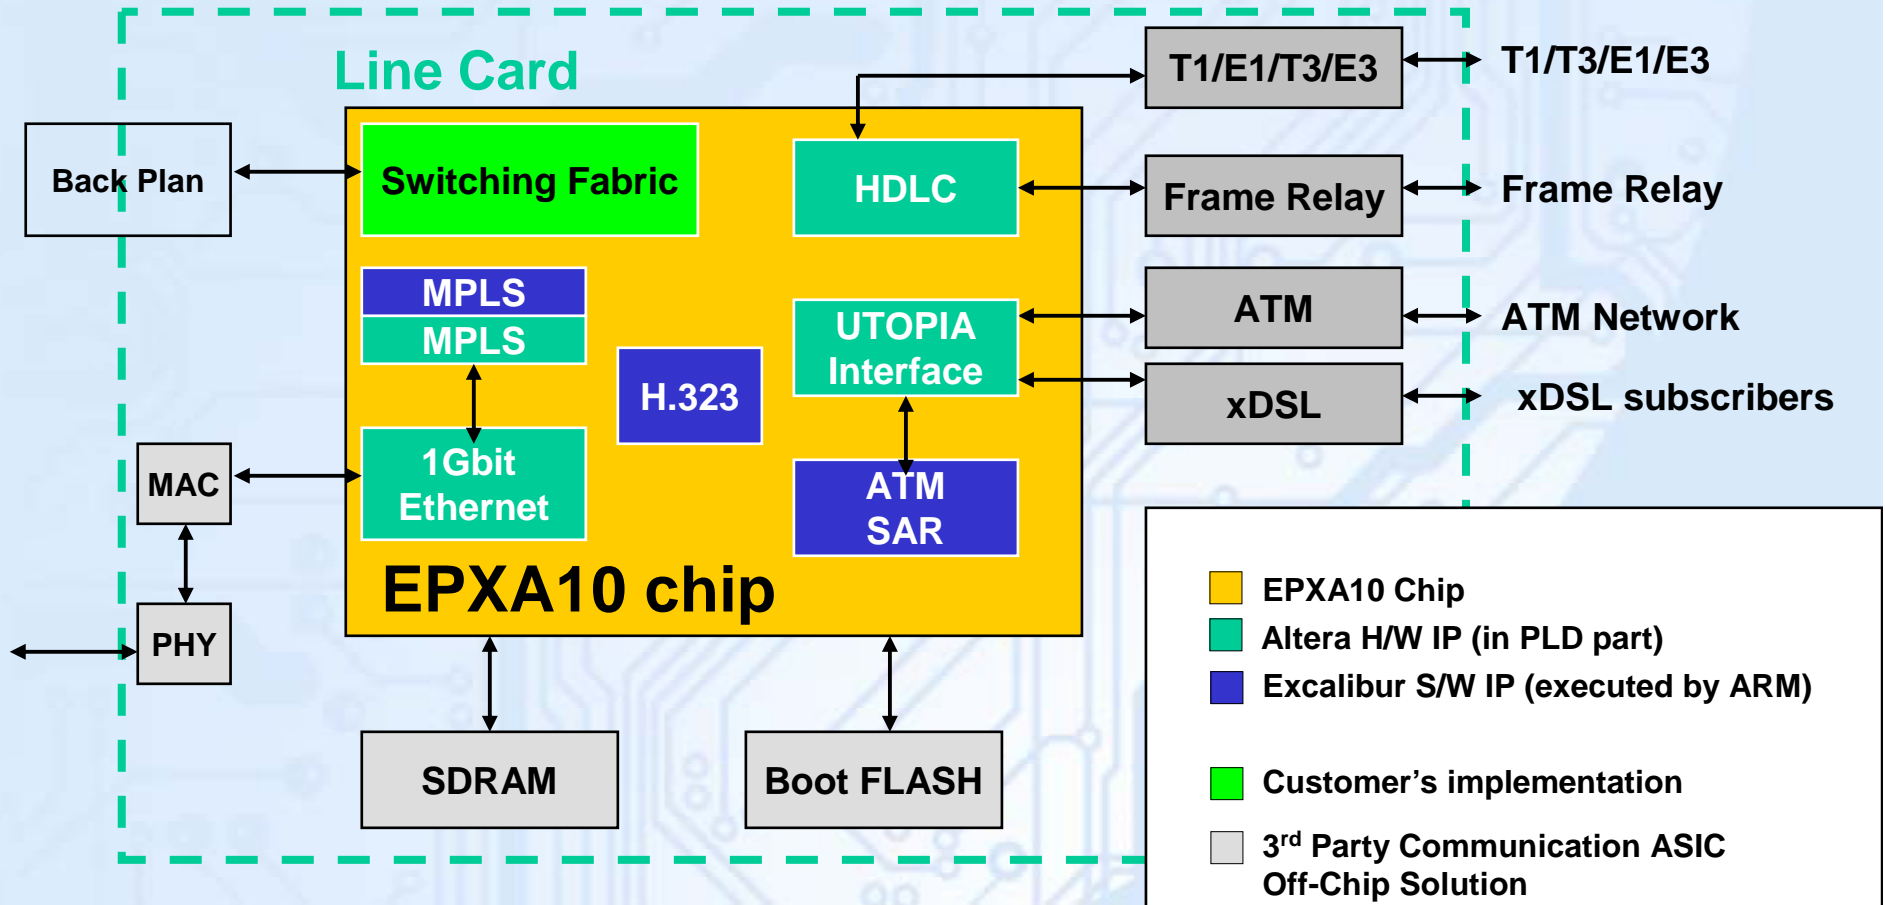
Line Card

Back Plan

Switching Fabric

HDLC

T1/E1/T3/E3

T1/T3/E1/E3

Frame Relay

Frame Relay

MPLS

MPLS

H.323

UTOPIA Interface

ATM

ATM Network

xDSL

xDSL subscribers

MAC

1Gbit Ethernet

ATM SAR

EPXA10 chip

PHY

SDRAM

Boot FLASH

EPXA10 Chip

Altera H/W IP (in PLD part)

Excalibur S/W IP (executed by ARM)

Customer's implementation

3$^{rd}$ Party Communication ASIC Off-Chip Solution